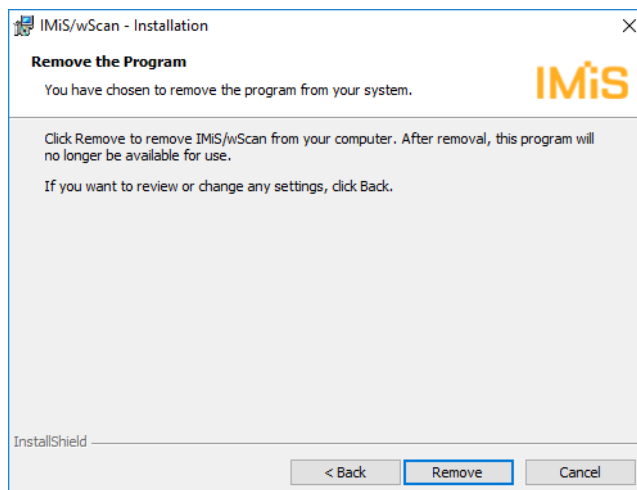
IMiS/wScan - Installation

Remove the Program

You have chosen to remove the program from your system.

IMiS

Click Remove to remove IMiS/wScan from your computer. After removal, this program will no longer be available for use.

If you want to review or change any settings, click Back.

InstallShield

< Back

Remove

Cancel